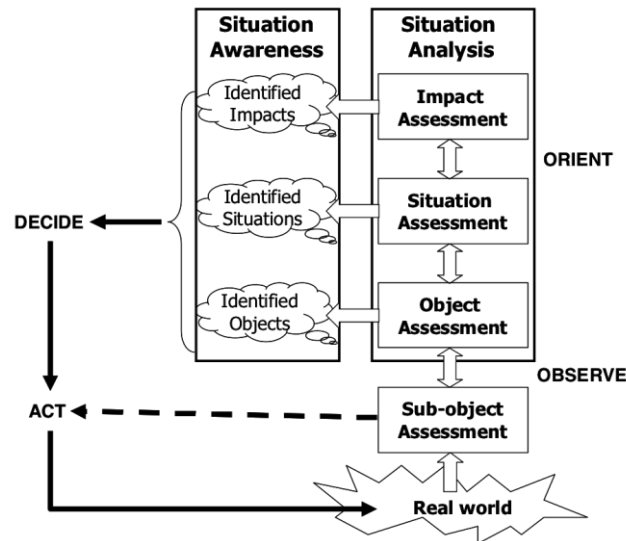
Situation Awareness

Situation Analysis

Identified Impacts

Impact Assessment

ORIENT

Identified Situations

Situation Assessment

DECIDE

Identified Objects

Object Assessment

OBSERVE

ACT

Sub-object Assessment

Real world